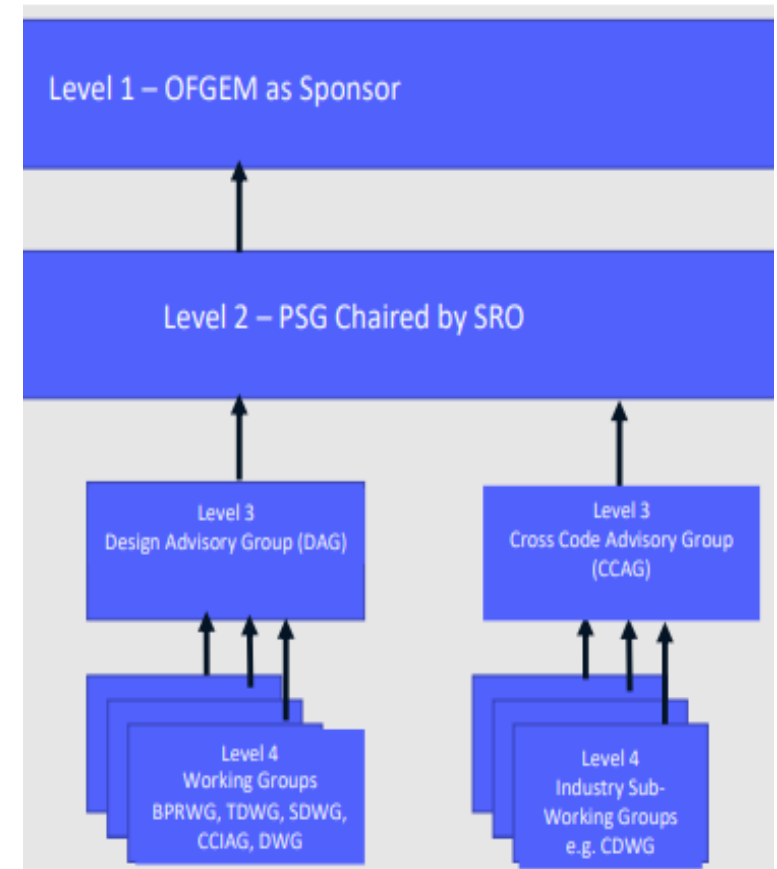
Level 1 – OFGEM as Sponsor

Level 2 – PSG Chaired by SRO

Level 3
Design Advisory Group (DAG)

Level 3
Cross Code Advisory Group (CCAG)

Level 4
Working Groups
BPRWG, TDWG, SDWG, CCIAG, DWG

Level 4
Industry Sub-Working Groups
e.g. CDWG